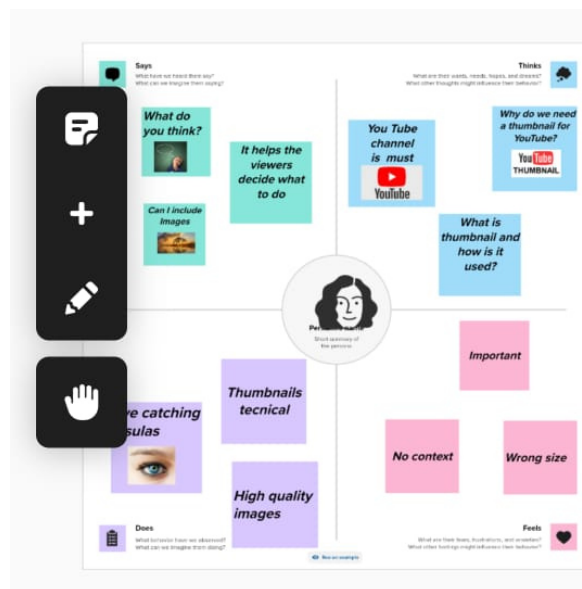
Says
What have we heard them say?
What can we imagine them saying?

Thinks
What are their wants, needs, hopes, and dreams?
What other thoughts might influence their behavior?

What do you think?

It helps the viewers decide what to do

Can I include images

You Tube channel is must

YouTube

Why do we need a thumbnail for YouTube?

YouTube THUMBNAIL

What is thumbnail and how is it used?

Persona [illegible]
Short summary of the persona

Important

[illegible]ye catching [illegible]sulas

Thumbnails tecnical

No context

Wrong size

High quality images

Does
What behavior have we observed?
What can we imagine them doing?

Feels
What are their fears, frustrations, and anxieties?
What other feelings might influence their behavior?

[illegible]